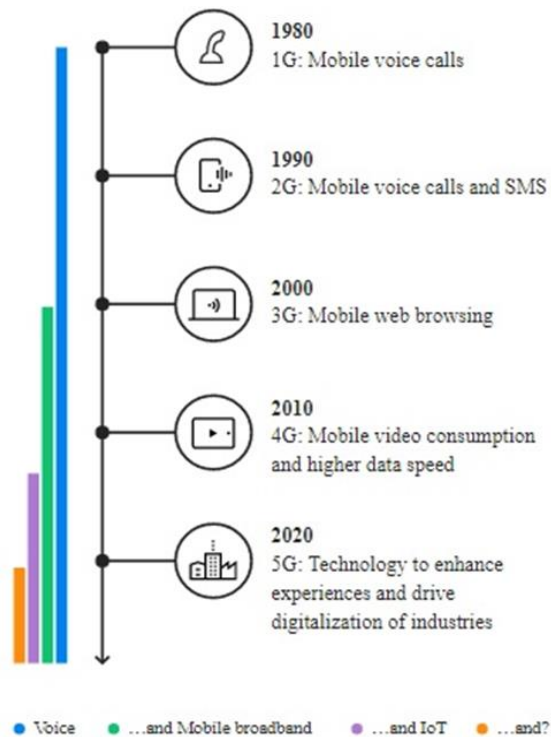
1980
1G: Mobile voice calls

1990
2G: Mobile voice calls and SMS

2000
3G: Mobile web browsing

2010
4G: Mobile video consumption and higher data speed

2020
5G: Technology to enhance experiences and drive digitalization of industries

Voice …and Mobile broadband …and IoT …and?